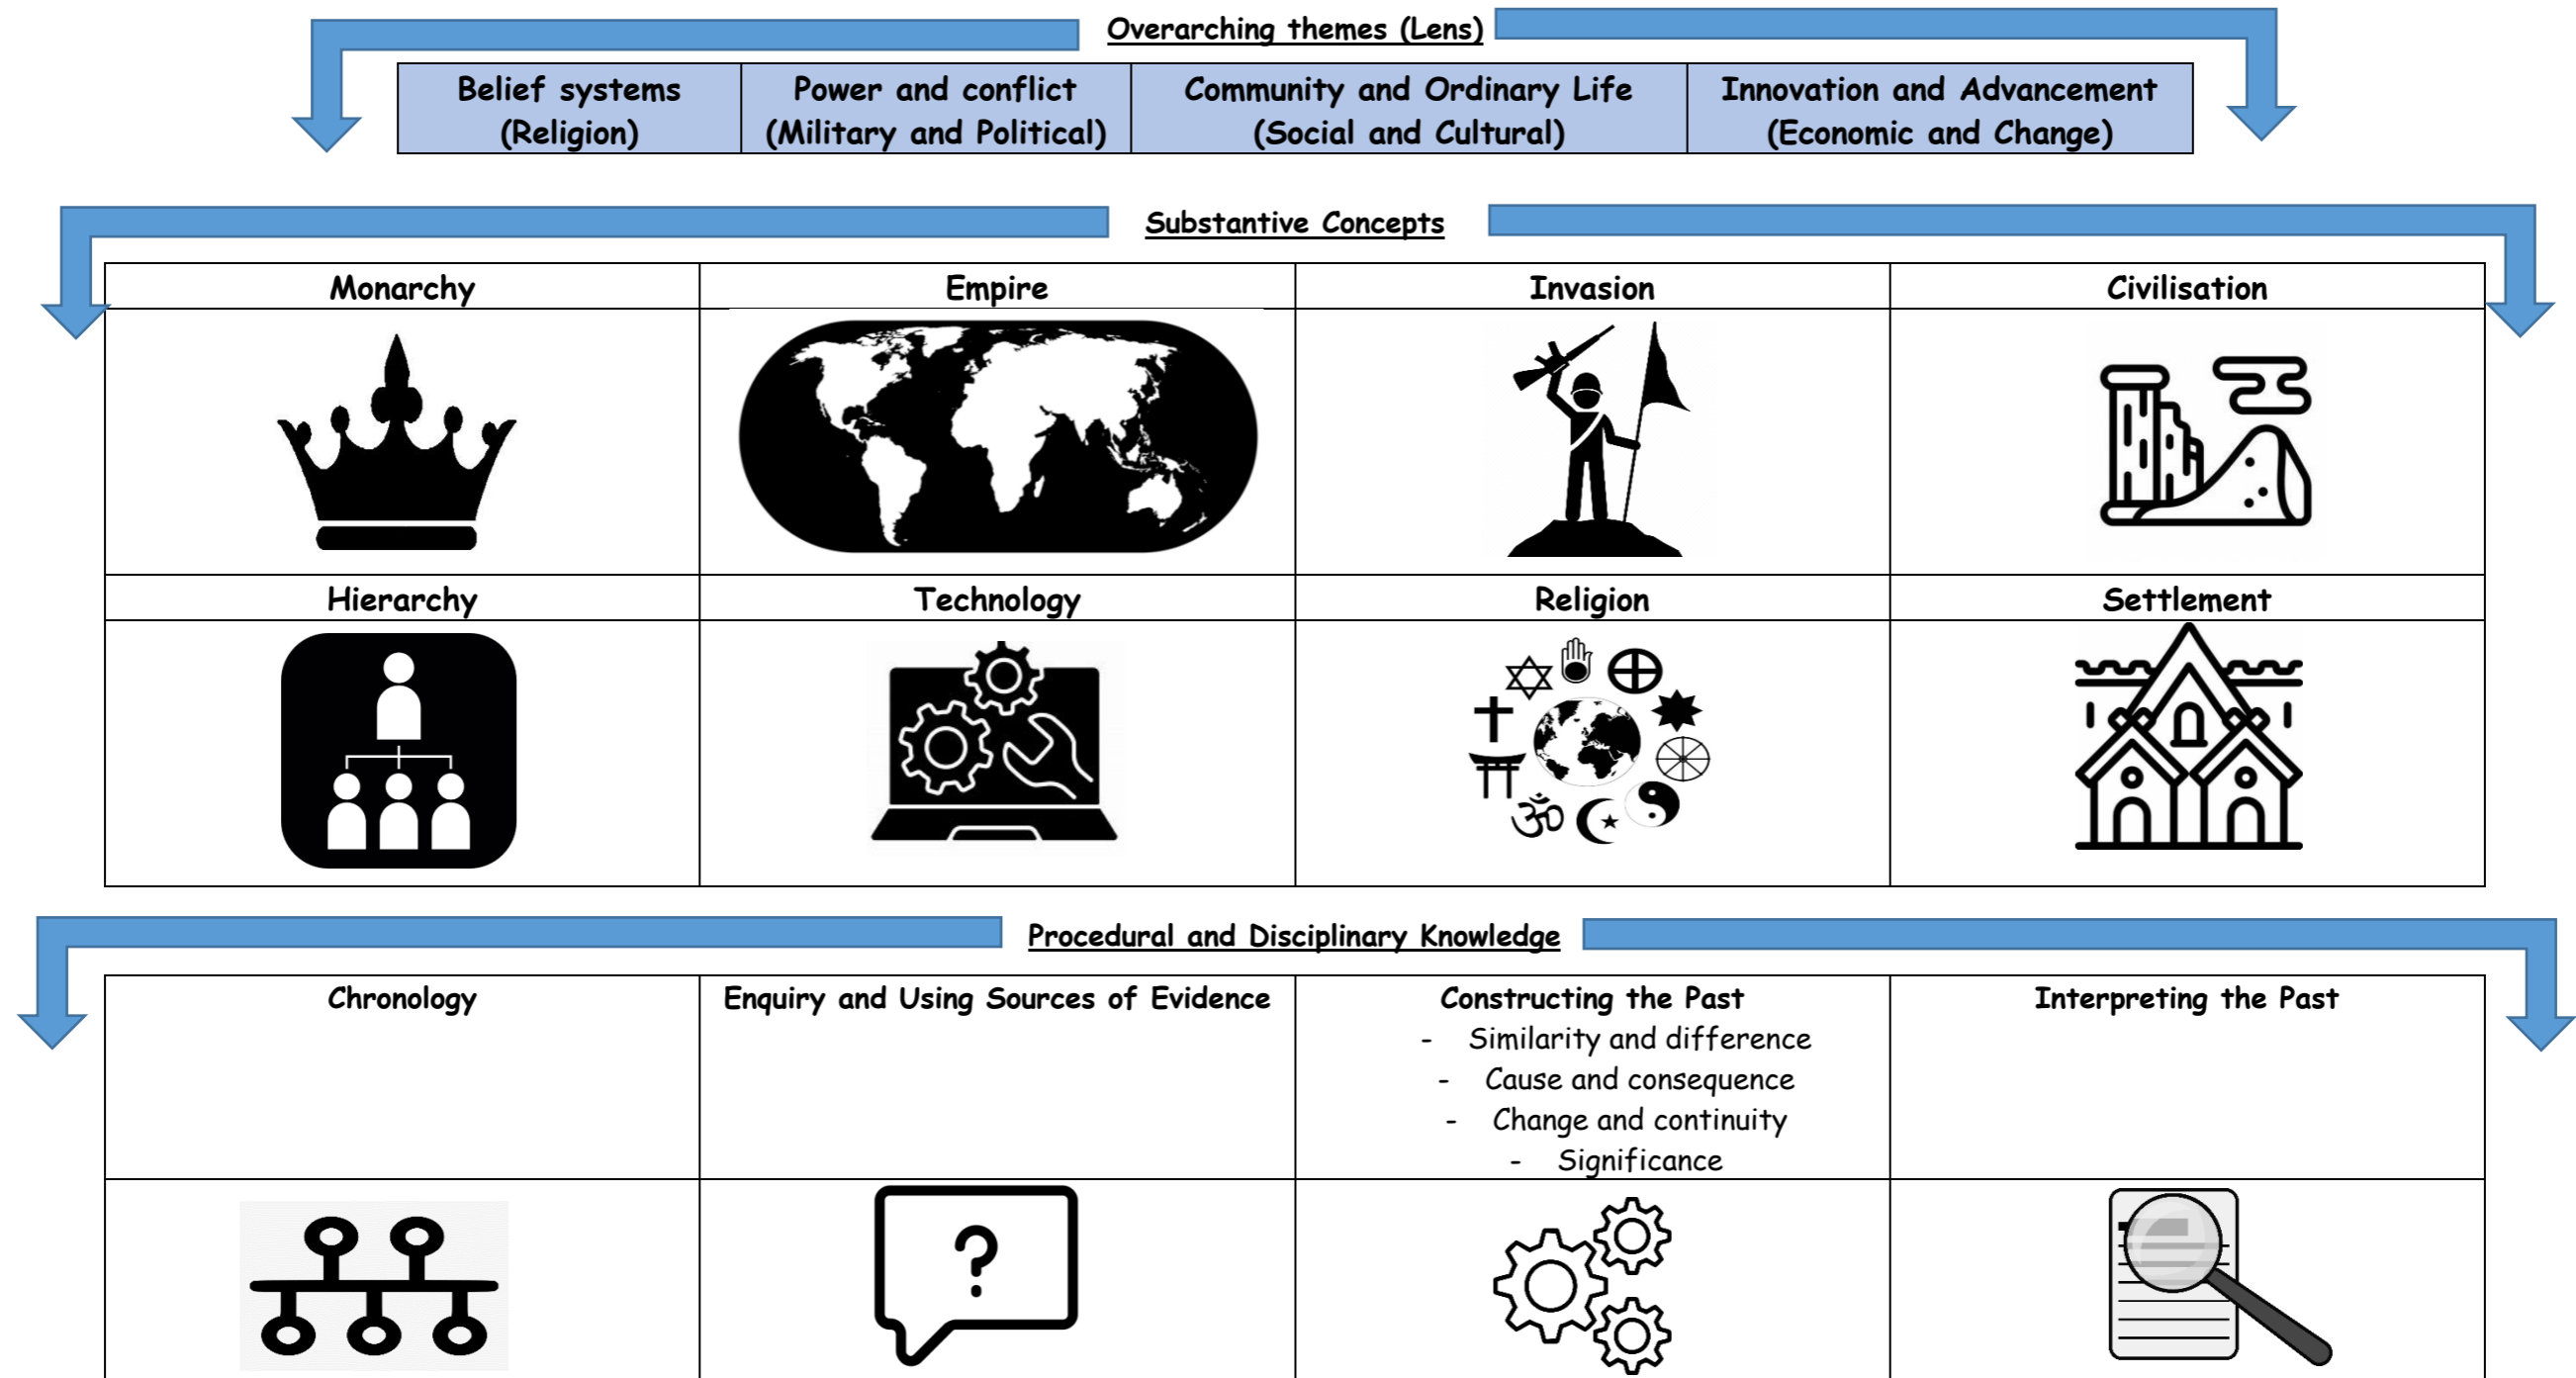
Overarching themes (Lens)

| Belief systems (Religion) | Power and conflict (Military and Political) | Community and Ordinary Life (Social and Cultural) | Innovation and Advancement (Economic and Change) |
|---|---|---|---|

Substantive Concepts

| Monarchy | Empire | Invasion | Civilisation |
|---|---|---|---|
| Hierarchy | Technology | Religion | Settlement |

Procedural and Disciplinary Knowledge

| Chronology | Enquiry and Using Sources of Evidence | Constructing the Past - Similarity and difference - Cause and consequence - Change and continuity - Significance | Interpreting the Past |
|---|---|---|---|